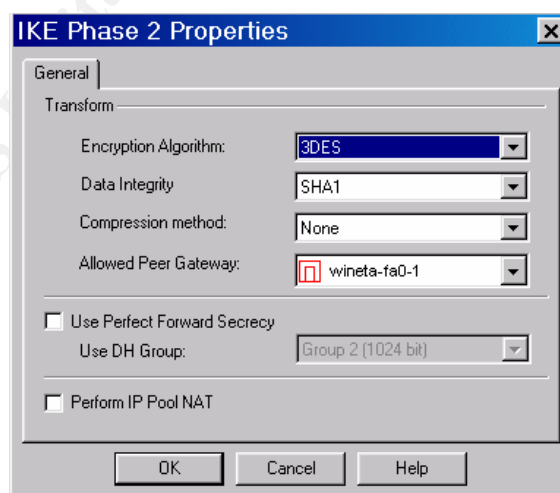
IKE Phase 2 Properties

General

Transform

Encryption Algorithm: 3DES

Data Integrity SHA1

Compression method: None

Allowed Peer Gateway: wineta-fa0-1

Use Perfect Forward Secrecy

Use DH Group: Group 2 (1024 bit)

Perform IP Pool NAT

OK Cancel Help